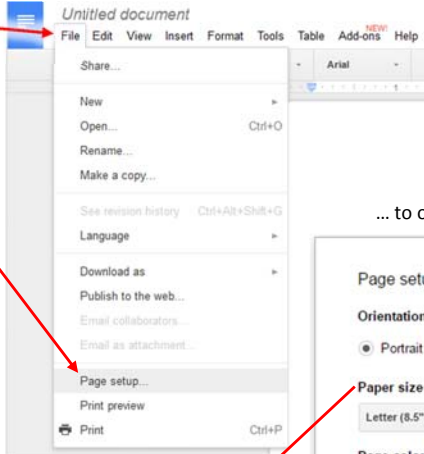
Untitled document

File Edit View Insert Format Tools Table Add-ons NEW! Help

Arial

Share...

New

Open... Ctrl+O

Rename...

Make a copy...

See revision history Ctrl+Alt+Shift+G

Language

Download as

Publish to the web...

Email collaborators...

Email as attachment...

Page setup...

Print preview

Print Ctrl+P

… to c

Page setu

Orientation

Portrait

Paper size

Letter (8.5"